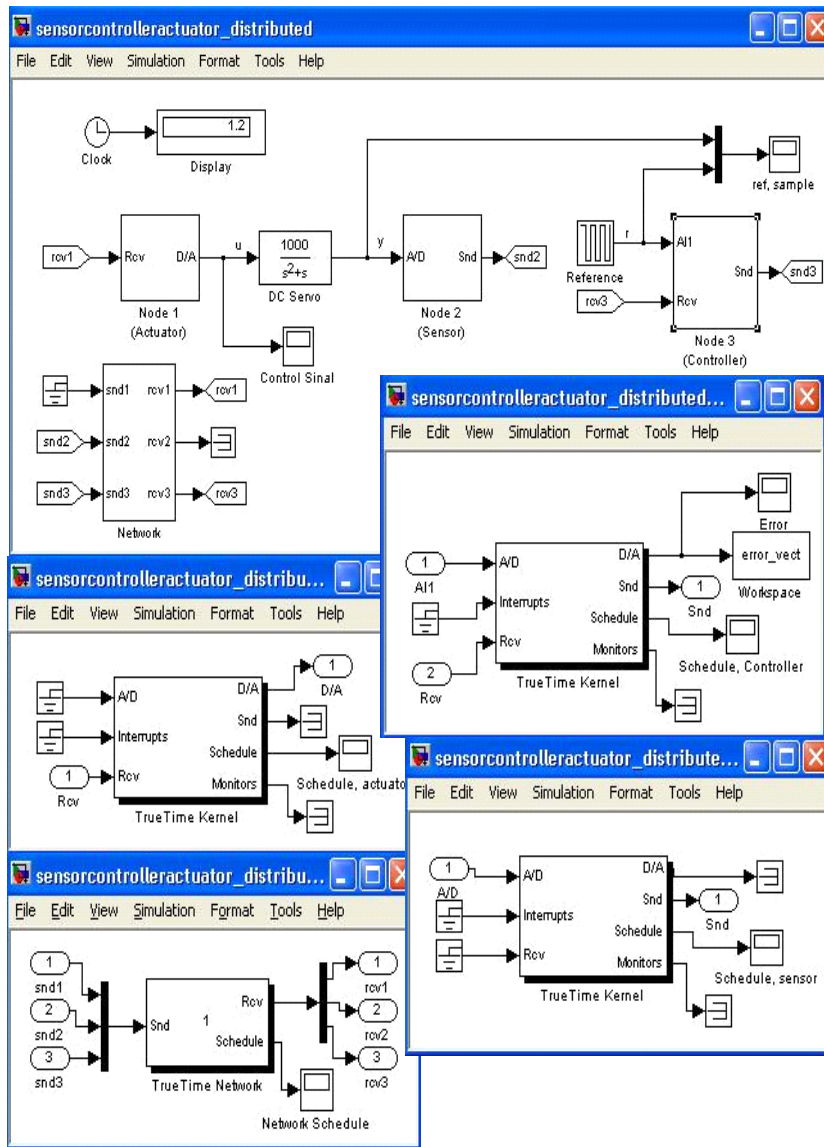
sensorcontrolleractuator_distributed

File Edit View Simulation Format Tools Help

Clock

1.2

Display

ref, sample

rcv1

Rcv D/A

Node 1 (Actuator)

u

$\frac{1000}{s^2+s}$

DC Servo

y

A/D Snd

Node 2 (Sensor)

snd2

r

Reference

AI1

rcv3

Rcv

Snd

snd3

Node 3 (Controller)

Control Sinal

snd1 rcv1

rcv1

snd2

snd2 rcv2

snd3

snd3 rcv3

rcv3

Network

sensorcontrolleractuator_distributed...

File Edit View Simulation Format Tools Help

1

AI1

A/D

Interrupts

2

Rcv

Rcv

D/A

Snd

Schedule

Monitors

TrueTime Kernel

Error

error_vect

Workspace

1

Snd

Schedule, Controller

sensorcontrolleractuator_distribu...

File Edit View Simulation Format Tools Help

A/D

Interrupts

1

Rcv

Rcv

D/A

Snd

Schedule

Monitors

TrueTime Kernel

1

D/A

Schedule, actuato

sensorcontrolleractuator_distribute...

File Edit View Simulation Format Tools Help

1

A/D

A/D

Interrupts

Rcv

D/A

Snd

Schedule

Monitors

TrueTime Kernel

1

Snd

Schedule, sensor

sensorcontrolleractuator_distribu...

File Edit View Simulation Format Tools Help

1

snd1

2

snd2

3

snd3

Snd

1

Rcv

Schedule

TrueTime Network

Network Schedule

1

rcv1

2

rcv2

3

rcv3